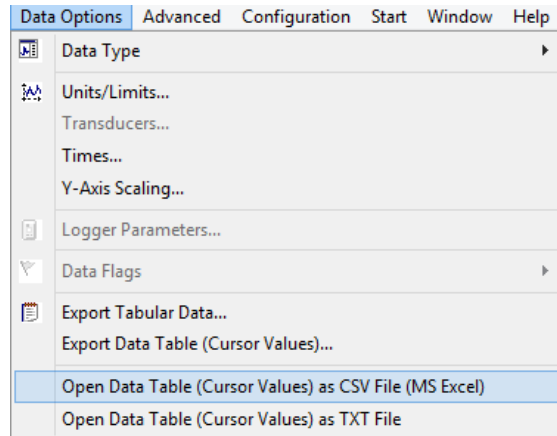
Data Options Advanced Configuration Start Window Help

Data Type

Units/Limits...
Transducers...
Times...
Y-Axis Scaling...

Logger Parameters...

Data Flags

Export Tabular Data...
Export Data Table (Cursor Values)...

Open Data Table (Cursor Values) as CSV File (MS Excel)
Open Data Table (Cursor Values) as TXT File